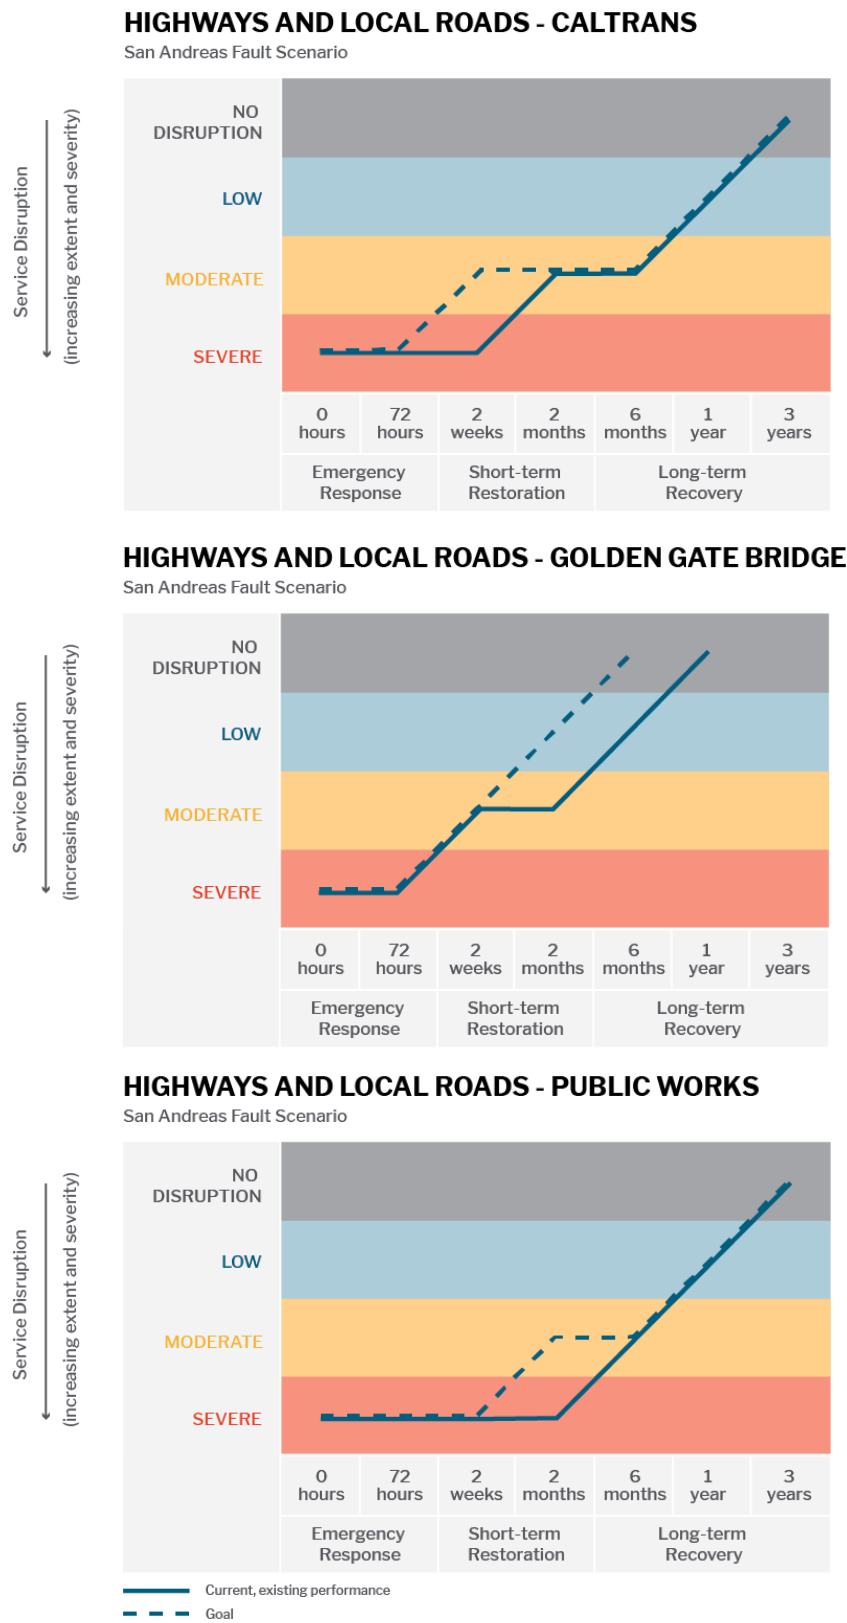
HIGHWAYS AND LOCAL ROADS - CALTRANS
San Andreas Fault Scenario

Service Disruption
(increasing extent and severity)

NO DISRUPTION
LOW
MODERATE
SEVERE

0 hours
72 hours
2 weeks
2 months
6 months
1 year
3 years

Emergency Response
Short-term Restoration
Long-term Recovery

HIGHWAYS AND LOCAL ROADS - GOLDEN GATE BRIDGE
San Andreas Fault Scenario

Service Disruption
(increasing extent and severity)

NO DISRUPTION
LOW
MODERATE
SEVERE

0 hours
72 hours
2 weeks
2 months
6 months
1 year
3 years

Emergency Response
Short-term Restoration
Long-term Recovery

HIGHWAYS AND LOCAL ROADS - PUBLIC WORKS
San Andreas Fault Scenario

Service Disruption
(increasing extent and severity)

NO DISRUPTION
LOW
MODERATE
SEVERE

0 hours
72 hours
2 weeks
2 months
6 months
1 year
3 years

Emergency Response
Short-term Restoration
Long-term Recovery

Current, existing performance
Goal